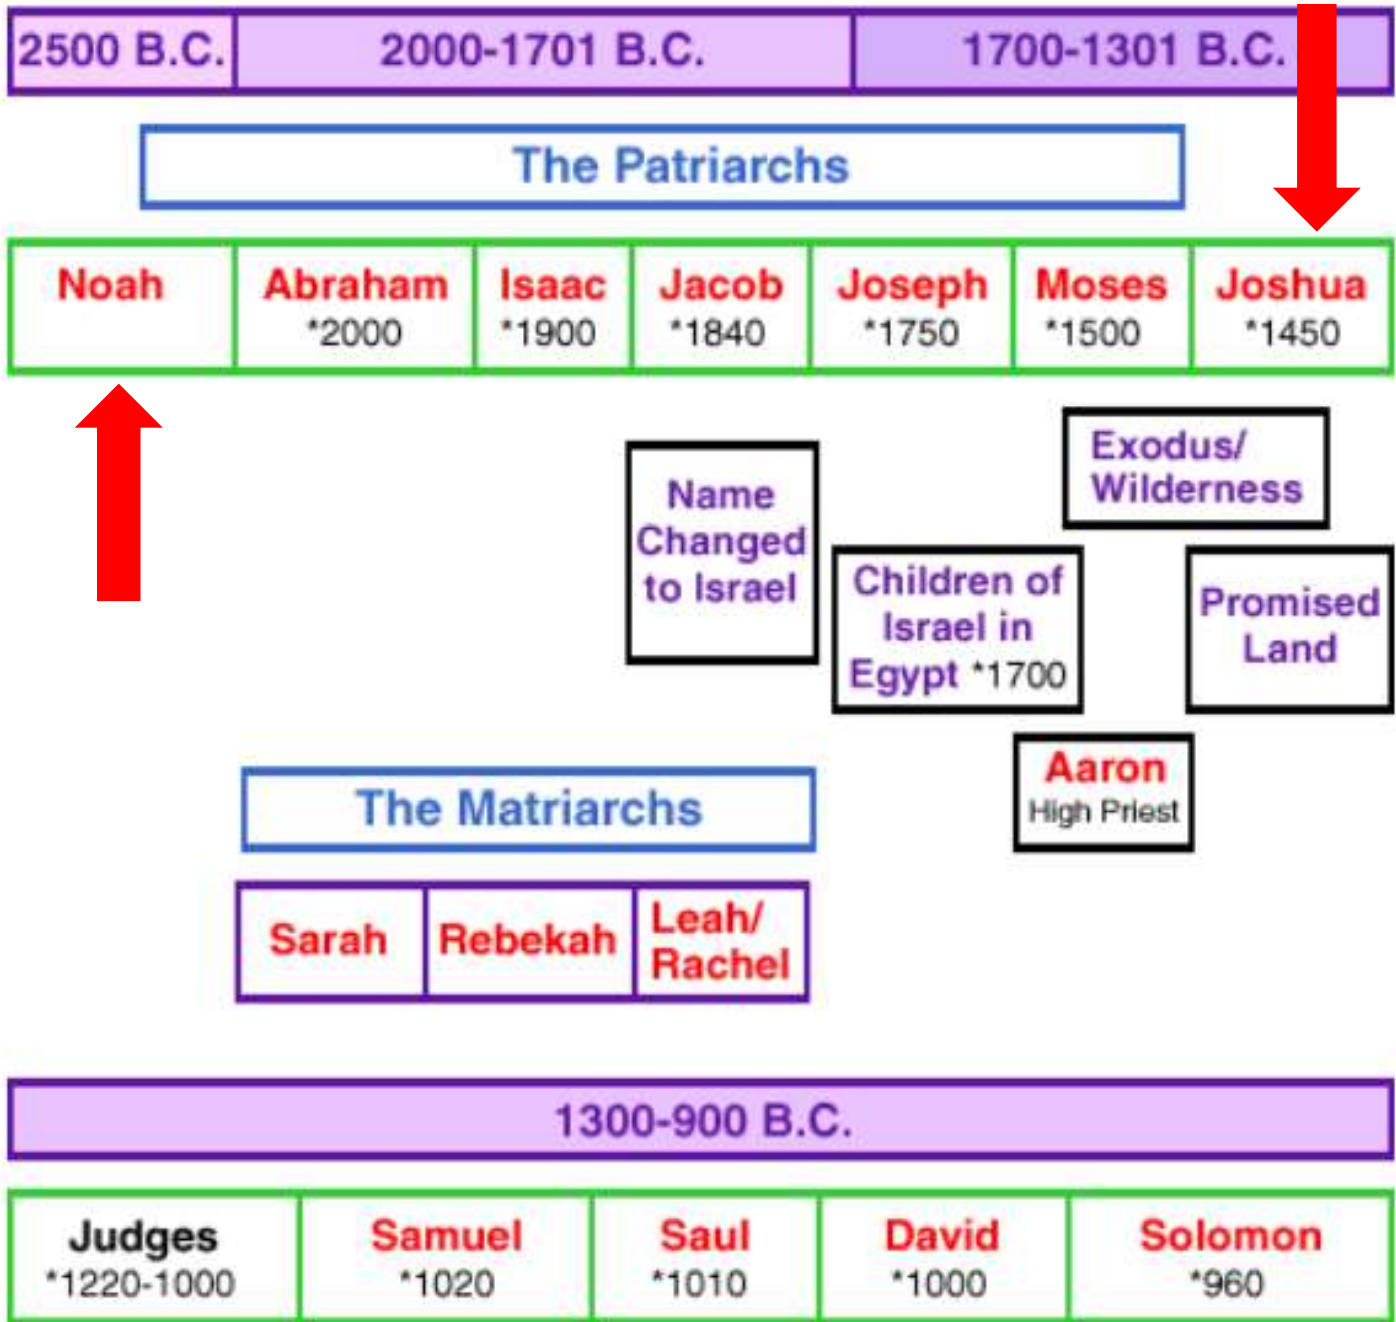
| 2500 B.C. | 2000-1701 B.C. | 1700-1301 B.C. |
|---|---|---|

The Patriarchs

| Noah | Abraham *2000 | Isaac *1900 | Jacob *1840 | Joseph *1750 | Moses *1500 | Joshua *1450 |
|---|---|---|---|---|---|---|

Exodus/ Wilderness

Name Changed to Israel

Children of Israel in Egypt *1700

Promised Land

Aaron
High Priest

The Matriarchs

| Sarah | Rebekah | Leah/ Rachel |
|---|---|---|

1300-900 B.C.

| Judges *1220-1000 | Samuel *1020 | Saul *1010 | David *1000 | Solomon *960 |
|---|---|---|---|---|